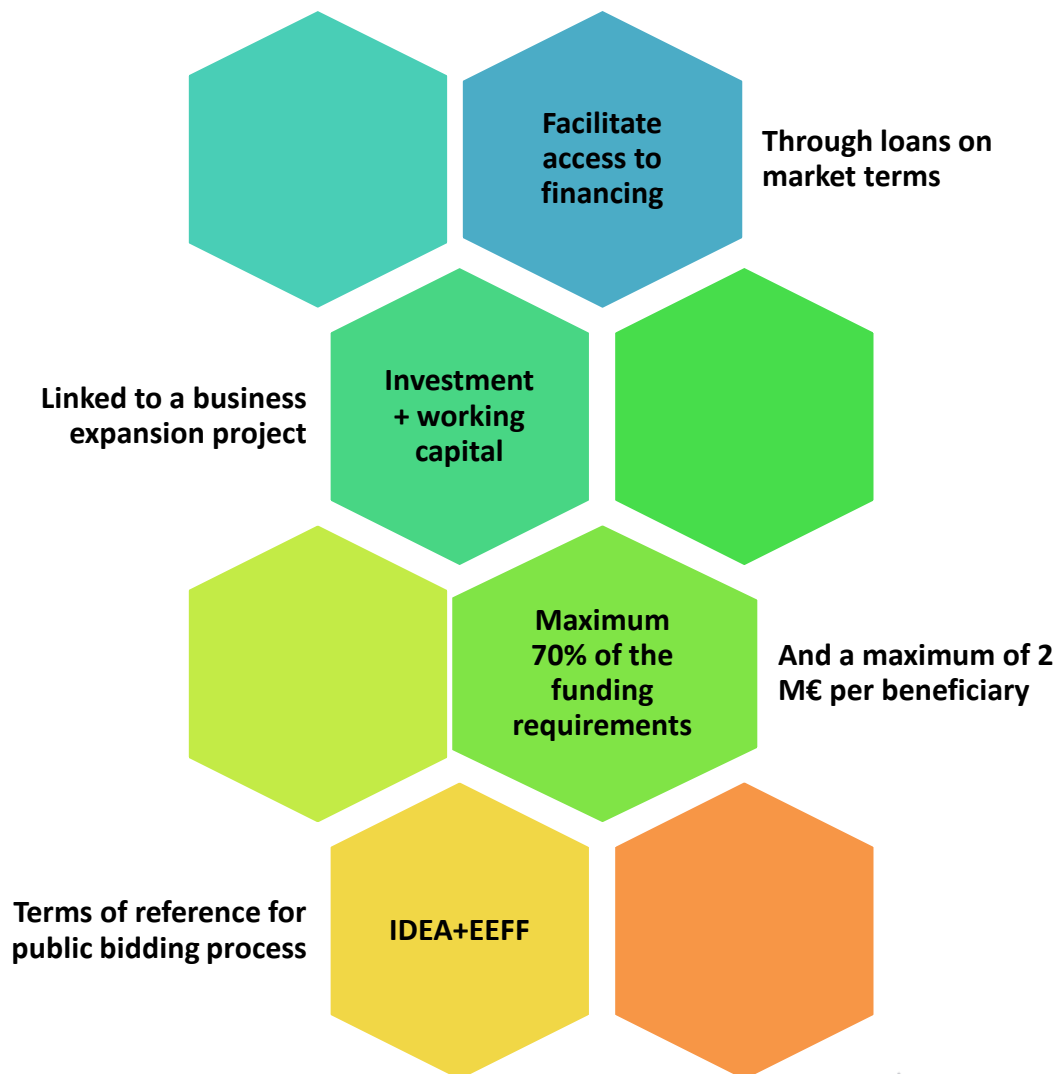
Facilitate access to financing

Through loans on market terms

Linked to a business expansion project

Investment + working capital

Maximum 70% of the funding requirements

And a maximum of 2 M€ per beneficiary

Terms of reference for public bidding process

IDEA+EEFF